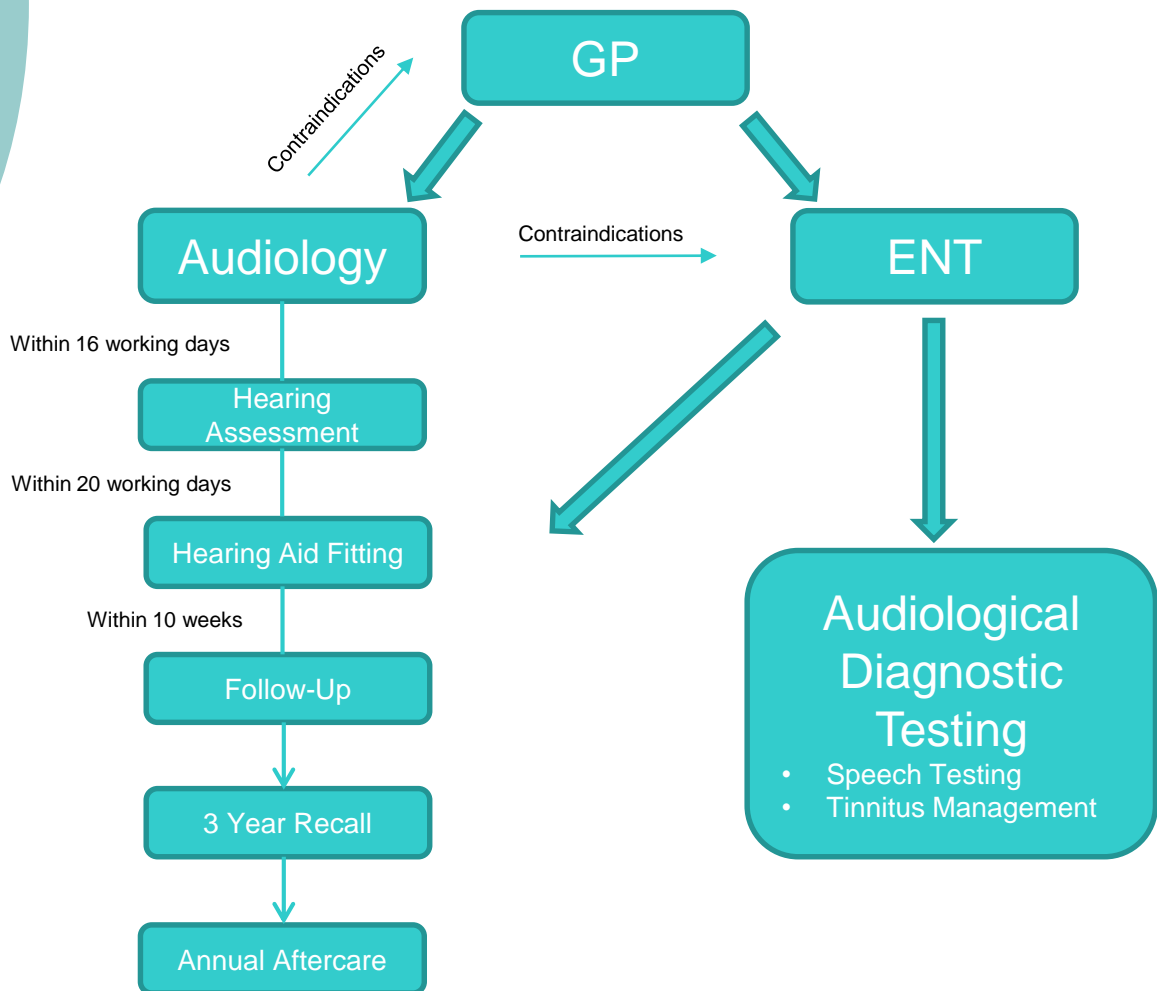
GP

Contraindications

Audiology

Contraindications

ENT

Within 16 working days

Hearing Assessment

Within 20 working days

Hearing Aid Fitting

Within 10 weeks

Follow-Up

3 Year Recall

Annual Aftercare

Audiological Diagnostic Testing
• Speech Testing
• Tinnitus Management